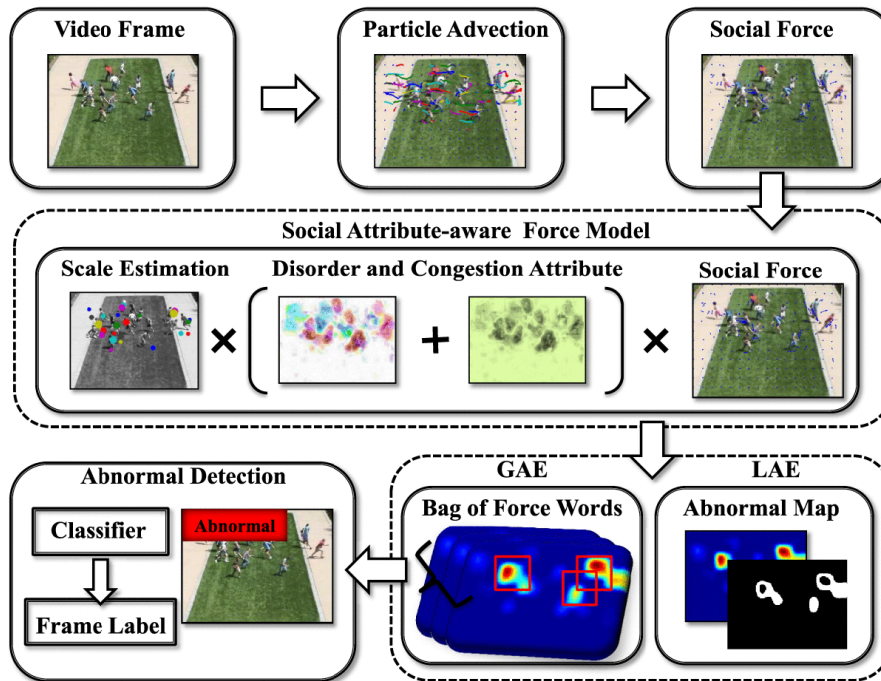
Video Frame

Particle Advection

Social Force

Social Attribute-aware Force Model

Scale Estimation

Disorder and Congestion Attribute

Social Force

×

+

×

GAE

LAE

Abnormal Detection

Bag of Force Words

Abnormal Map

Classifier

Abnormal

Frame Label